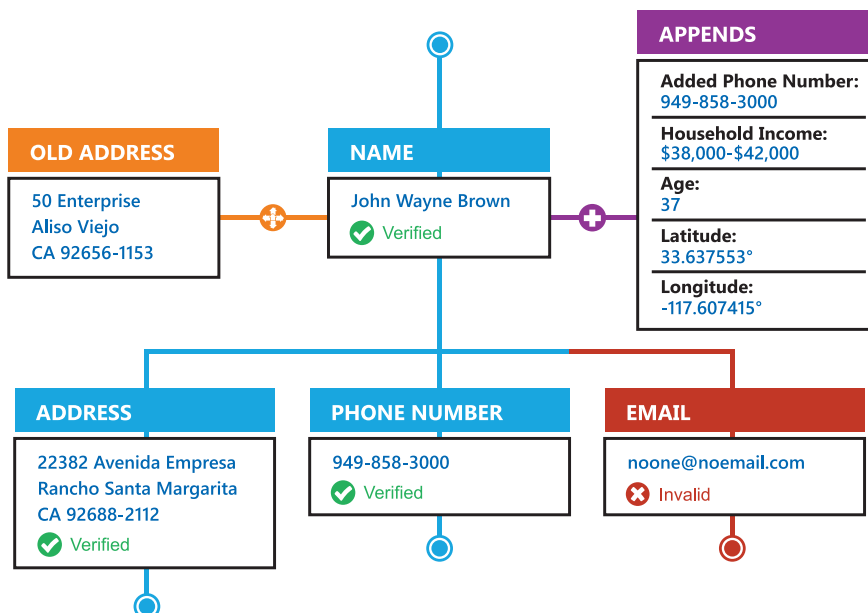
APPENDS

Added Phone Number:
949-858-3000

Household Income:
$38,000-$42,000

Age:
37

Latitude:
33.637553°

Longitude:
-117.607415°

OLD ADDRESS

50 Enterprise
Aliso Viejo
CA 92656-1153

NAME

John Wayne Brown
Verified

ADDRESS

22382 Avenida Empresa
Rancho Santa Margarita
CA 92688-2112
Verified

PHONE NUMBER

949-858-3000
Verified

EMAIL

noone@noemail.com
Invalid